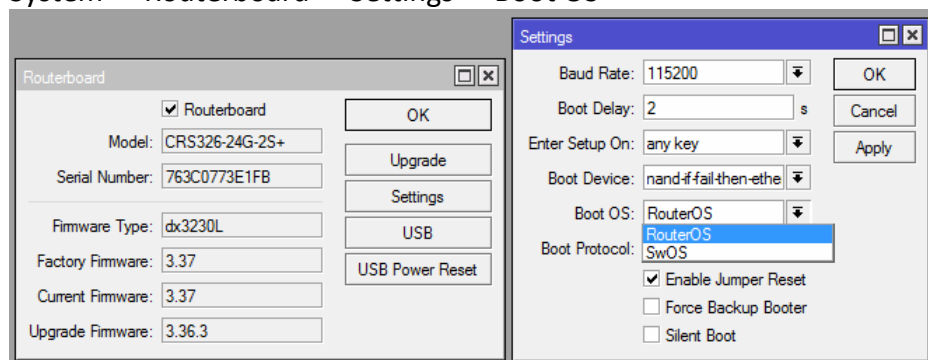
System → Routerboard → Settings → Boot OS

Routerboard

Routerboard

Model: CRS326-24G-2S+

Serial Number: 763C0773E1FB

Firmware Type: dx3230L

Factory Firmware: 3.37

Current Firmware: 3.37

Upgrade Firmware: 3.36.3

OK

Upgrade

Settings

USB

USB Power Reset

Settings

Baud Rate: 115200

Boot Delay: 2 s

Enter Setup On: any key

Boot Device: nand-if-fail-then-ethe

Boot OS: RouterOS

RouterOS

SwOS

Boot Protocol:

Enable Jumper Reset

Force Backup Booter

Silent Boot

OK

Cancel

Apply